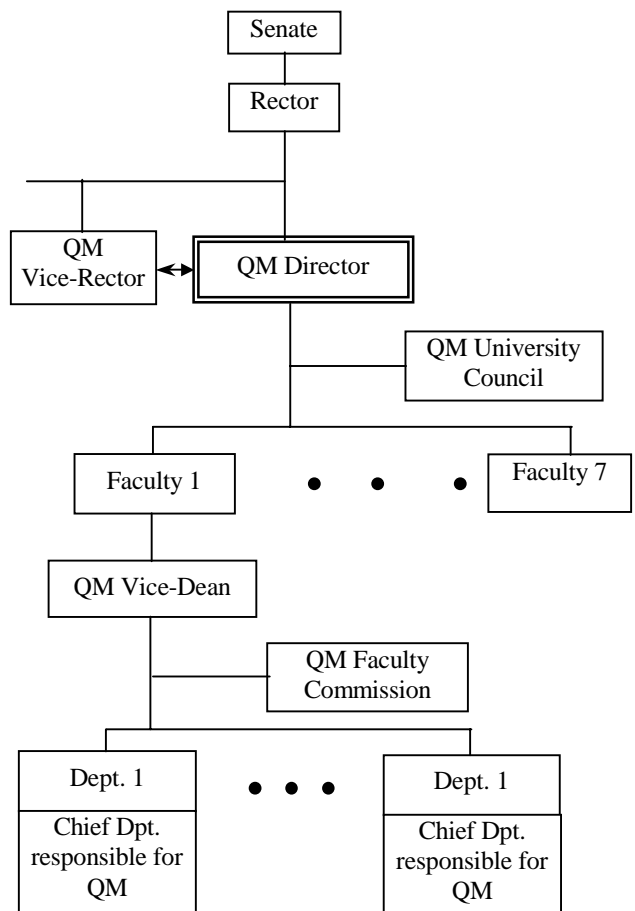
Senate

Rector

QM Vice-Rector

QM Director

QM University Council

Faculty 1

Faculty 7

QM Vice-Dean

QM Faculty Commission

Dept. 1

Chief Dpt. responsible for QM

Dept. 1

Chief Dpt. responsible for QM